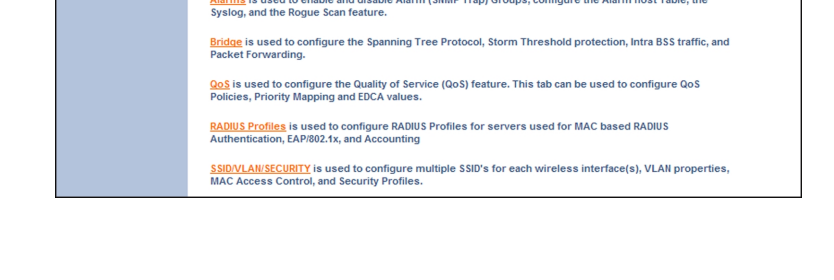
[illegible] is used to enable and disable Alarm (SNMP Trap) Groups, configure the Alarm Host Table, the Syslog, and the Rogue Scan feature.

Bridge is used to configure the Spanning Tree Protocol, Storm Threshold protection, Intra BSS traffic, and Packet Forwarding.

QoS is used to configure the Quality of Service (QoS) feature. This tab can be used to configure QoS Policies, Priority Mapping and EDCA values.

RADIUS Profiles is used to configure RADIUS Profiles for servers used for MAC based RADIUS Authentication, EAP/802.1x, and Accounting

SSID/VLAN/SECURITY is used to configure multiple SSID's for each wireless interface(s), VLAN properties, MAC Access Control, and Security Profiles.